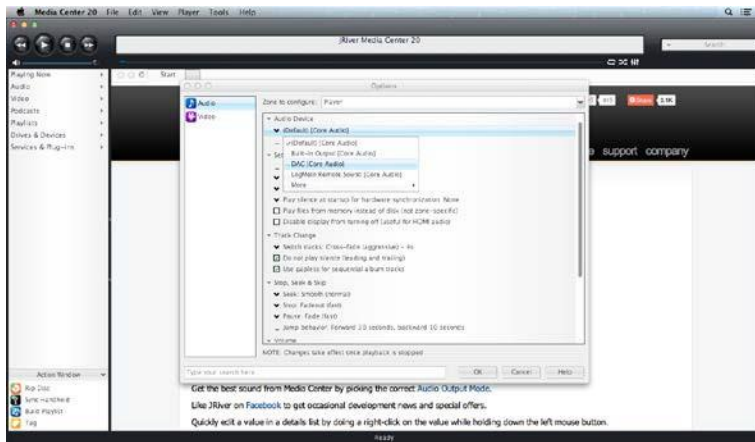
Media Center 20 File Edit View Player Tools Help

JRiver Media Center 20

Search

Playing Now
Audio
Video
Podcasts
Playlists
Drives & Devices
Services & Plug-ins

Start

Options

Audio
Video

Zone to configure: Player

Audio Device
(Default) [Core Audio]
✓(Default) [Core Audio]
Built-in Output [Core Audio]
DAC [Core Audio]
LogMein Remote Sound [Core Audio]
More

Play silence at startup for hardware synchronization: None
Play files from memory instead of disk (not zone-specific)
Disable display from turning off (useful for HDMI audio)

Track Change
Switch tracks: Cross-fade (aggressive) - 4s
Do not play silence (leading and trailing)
Use gapless for sequential album tracks

Stop, Seek & Skip
Seek: Smooth (normal)
Stop: Fadeout (fast)
Pause: Fade (fast)
Jump behavior: Forward 30 seconds, backward 10 seconds

Volume

NOTE: Changes take effect once playback is stopped

Type your search here

OK Cancel Help

e support company

Action Window
Rip Disc
Sync Handheld
Burn Playlist
Tag

Get the best sound from Media Center by picking the correct Audio Output Mode.

Like JRiver on Facebook to get occasional development news and special offers.

Quickly edit a value in a details list by doing a right-click on the value while holding down the left mouse button.

Ready